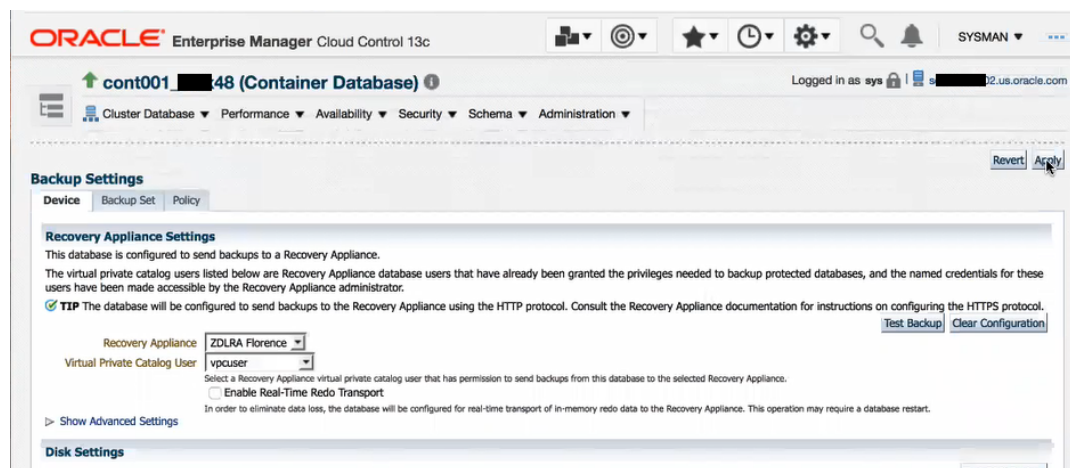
ORACLE Enterprise Manager Cloud Control 13c

SYSMAN ▼

cont001_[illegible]48 (Container Database)

Logged in as sys | s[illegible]02.us.oracle.com

Cluster Database ▼ Performance ▼ Availability ▼ Security ▼ Schema ▼ Administration ▼

Revert Apply

Backup Settings

Device | Backup Set | Policy

Recovery Appliance Settings

This database is configured to send backups to a Recovery Appliance.

The virtual private catalog users listed below are Recovery Appliance database users that have already been granted the privileges needed to backup protected databases, and the named credentials for these users have been made accessible by the Recovery Appliance administrator.

TIP The database will be configured to send backups to the Recovery Appliance using the HTTP protocol. Consult the Recovery Appliance documentation for instructions on configuring the HTTPS protocol.

Test Backup Clear Configuration

Recovery Appliance ZDLRA Florence

Virtual Private Catalog User vpcuser

Select a Recovery Appliance virtual private catalog user that has permission to send backups from this database to the selected Recovery Appliance.

Enable Real-Time Redo Transport

In order to eliminate data loss, the database will be configured for real-time transport of in-memory redo data to the Recovery Appliance. This operation may require a database restart.

▷ Show Advanced Settings

Disk Settings